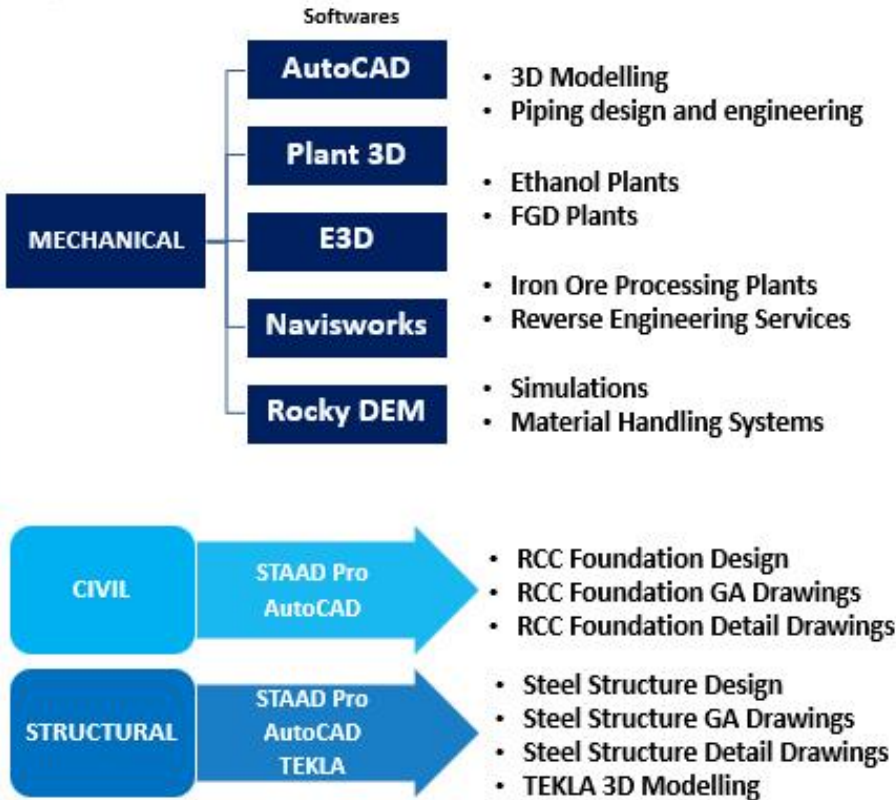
Softwares

MECHANICAL

AutoCAD

Plant 3D

E3D

Navisworks

Rocky DEM

- 3D Modelling
- Piping design and engineering
- Ethanol Plants
- FGD Plants
- Iron Ore Processing Plants
- Reverse Engineering Services
- Simulations
- Material Handling Systems

CIVIL

STAAD Pro
AutoCAD

- RCC Foundation Design
- RCC Foundation GA Drawings
- RCC Foundation Detail Drawings

STRUCTURAL

STAAD Pro
AutoCAD
TEKLA

- Steel Structure Design
- Steel Structure GA Drawings
- Steel Structure Detail Drawings
- TEKLA 3D Modelling